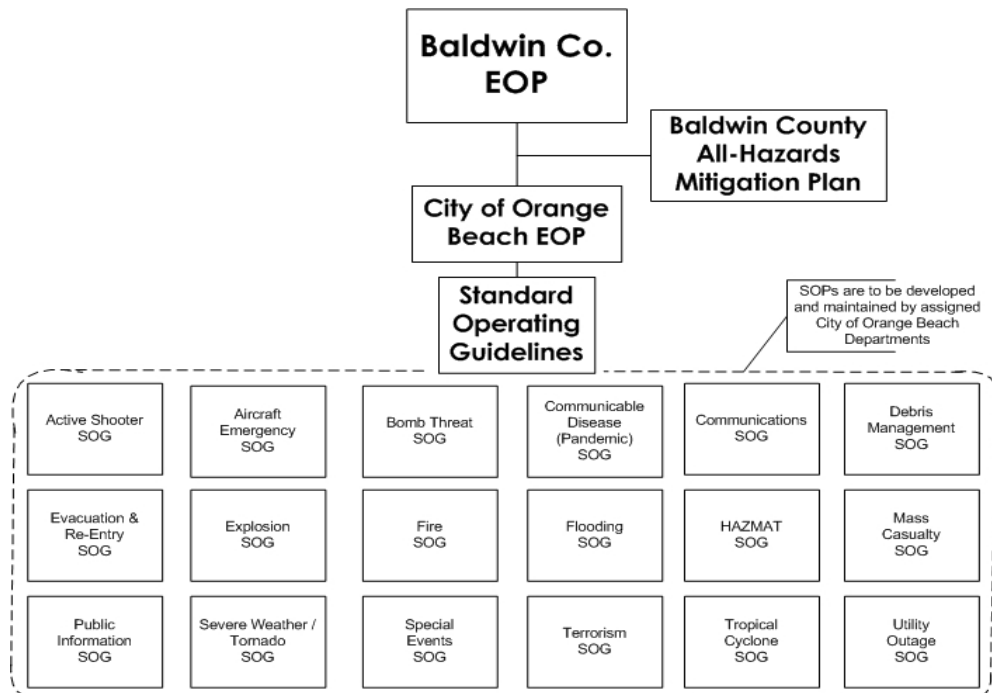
Baldwin Co. EOP

Baldwin County All-Hazards Mitigation Plan

City of Orange Beach EOP

Standard Operating Guidelines

SOPs are to be developed and maintained by assigned City of Orange Beach Departments

Active Shooter SOG

Aircraft Emergency SOG

Bomb Threat SOG

Communicable Disease (Pandemic) SOG

Communications SOG

Debris Management SOG

Evacuation & Re-Entry SOG

Explosion SOG

Fire SOG

Flooding SOG

HAZMAT SOG

Mass Casualty SOG

Public Information SOG

Severe Weather / Tornado SOG

Special Events SOG

Terrorism SOG

Tropical Cyclone SOG

Utility Outage SOG